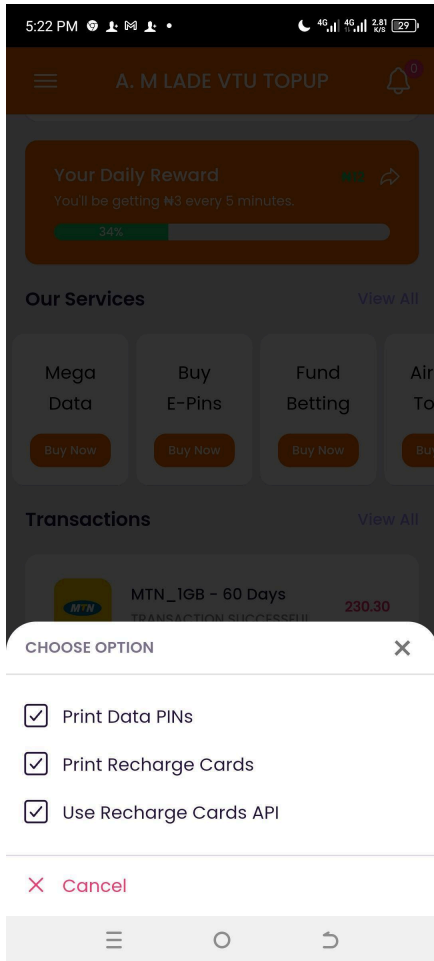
5:22 PM

4G 4G 2.81 K/S 29

A. M LADE VTU TOPUP

0

Your Daily Reward

You'll be getting ₦3 every 5 minutes.

34%

Our Services

View All

Mega Data

Buy Now

Buy E-Pins

Buy Now

Fund Betting

Buy Now

Air To

Bu

Transactions

View All

MTN

MTN_1GB - 60 Days

TRANSACTION SUCCESSFUL

230.30

CHOOSE OPTION

Print Data PINs

Print Recharge Cards

Use Recharge Cards API

Cancel